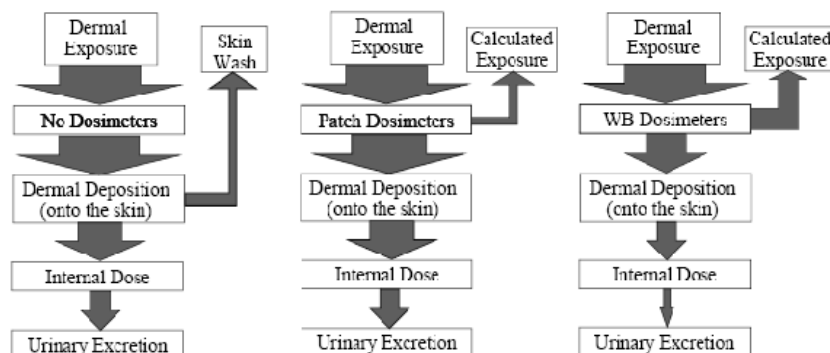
Dermal Exposure

Skin Wash

No Dosimeters

Dermal Deposition (onto the skin)

Internal Dose

Urinary Excretion

Dermal Exposure

Calculated Exposure

Patch Dosimeters

Dermal Deposition (onto the skin)

Internal Dose

Urinary Excretion

Dermal Exposure

Calculated Exposure

WB Dosimeters

Dermal Deposition (onto the skin)

Internal Dose

Urinary Excretion